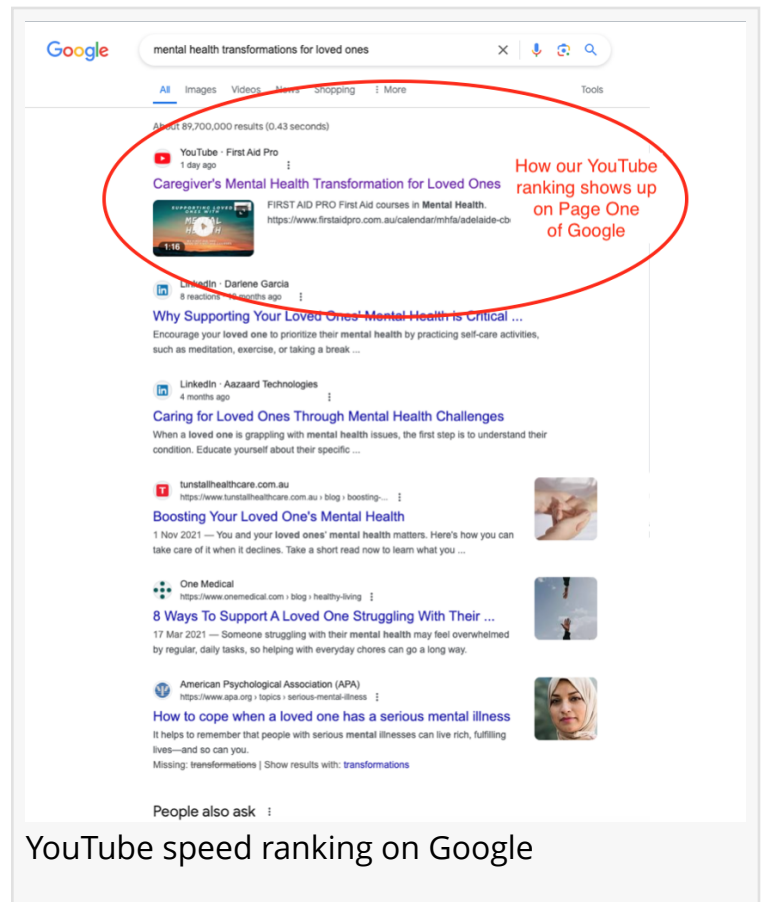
Google

mental health transformations for loved ones

All Images Videos News Shopping More Tools

About 89,700,000 results (0.43 seconds)

YouTube · First Aid Pro
1 day ago

Caregiver's Mental Health Transformation for Loved Ones

SUPPORTING LOVED ONES WITH MENTAL HEALTH
1:16

FIRST AID PRO First Aid courses in **Mental Health**.
https://www.firstaidpro.com.au/calendar/mhfa/adelaide-cb

How our YouTube ranking shows up on Page One of Google

LinkedIn · Darlene Garcia
8 reactions · 10 months ago

Why Supporting Your Loved Ones' Mental Health is Critical ...

Encourage your **loved one** to prioritize their **mental health** by practicing self-care activities, such as meditation, exercise, or taking a break ...

LinkedIn · Aazaard Technologies
4 months ago

Caring for Loved Ones Through Mental Health Challenges

When a **loved one** is grappling with **mental health** issues, the first step is to understand their condition. Educate yourself about their specific ...

tunstallhealthcare.com.au
https://www.tunstallhealthcare.com.au › blog › boosting-...

Boosting Your Loved One's Mental Health

1 Nov 2021 — You and your **loved ones' mental health** matters. Here's how you can take care of it when it declines. Take a short read now to learn what you ...

One Medical
https://www.onemedical.com › blog › healthy-living

8 Ways To Support A Loved One Struggling With Their ...

17 Mar 2021 — Someone struggling with their **mental health** may feel overwhelmed by regular, daily tasks, so helping with everyday chores can go a long way.

American Psychological Association (APA)
https://www.apa.org › topics › serious-mental-illness

How to cope when a loved one has a serious mental illness

It helps to remember that people with serious **mental** illnesses can live rich, fulfilling lives—and so can you.
Missing: ~~transformations~~ | Show results with: transformations

People also ask

YouTube speed ranking on Google